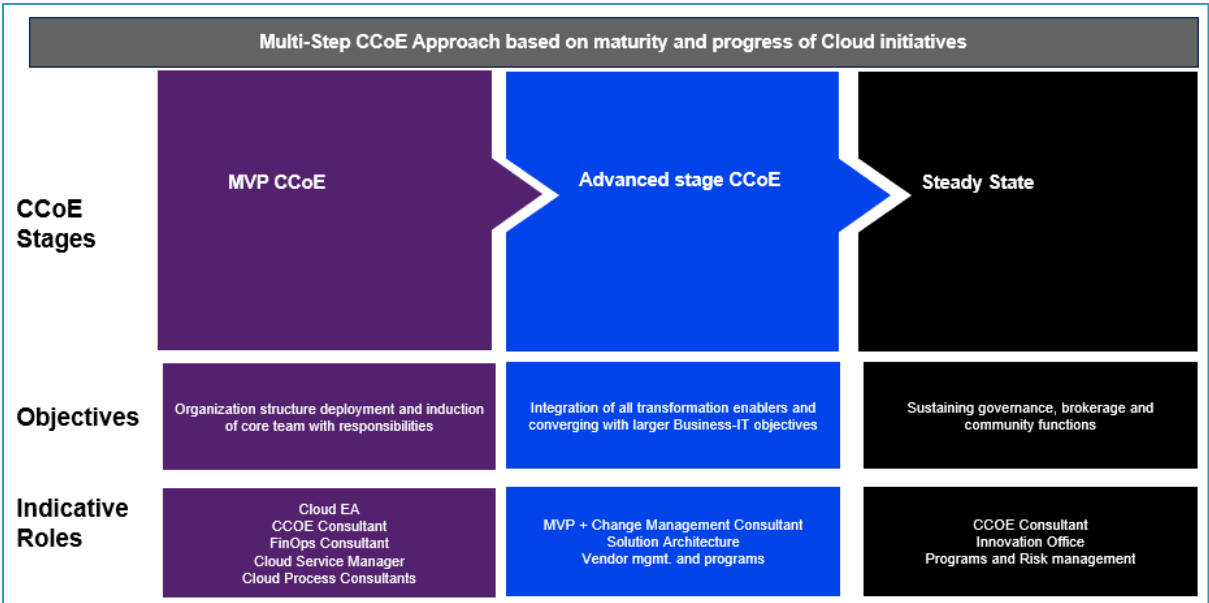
Multi-Step CCoE Approach based on maturity and progress of Cloud initiatives

CCoE Stages

MVP CCoE

Advanced stage CCoE

Steady State

Objectives

Organization structure deployment and induction of core team with responsibilities

Integration of all transformation enablers and converging with larger Business-IT objectives

Sustaining governance, brokerage and community functions

Indicative Roles

Cloud EA
CCOE Consultant
FinOps Consultant
Cloud Service Manager
Cloud Process Consultants

MVP + Change Management Consultant
Solution Architecture
Vendor mgmt. and programs

CCOE Consultant
Innovation Office
Programs and Risk management